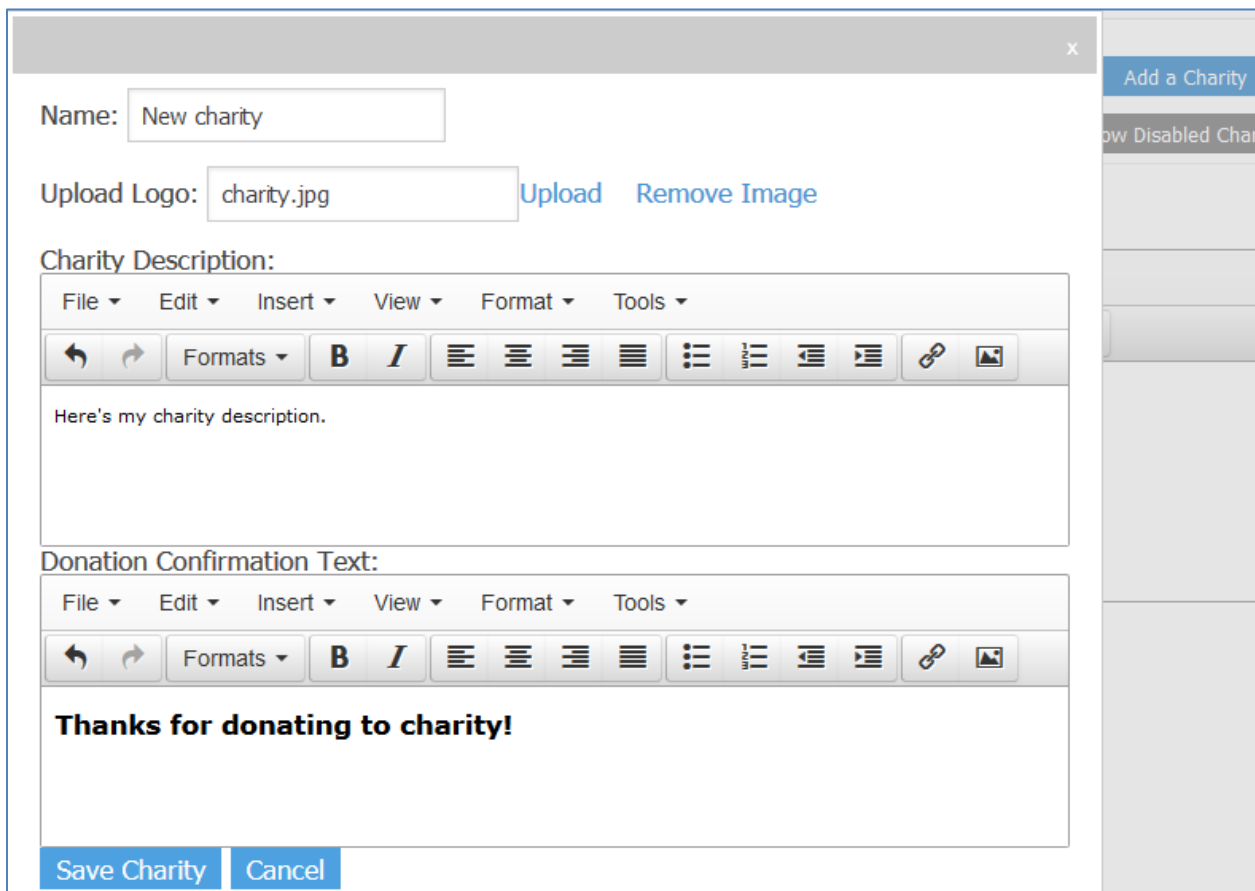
x

Add a Charity

ow Disabled Char

Name: New charity

Upload Logo: charity.jpg Upload Remove Image

Charity Description:

File Edit Insert View Format Tools

Formats B I

Here's my charity description.

Donation Confirmation Text:

File Edit Insert View Format Tools

Formats B I

**Thanks for donating to charity!**

Save Charity Cancel